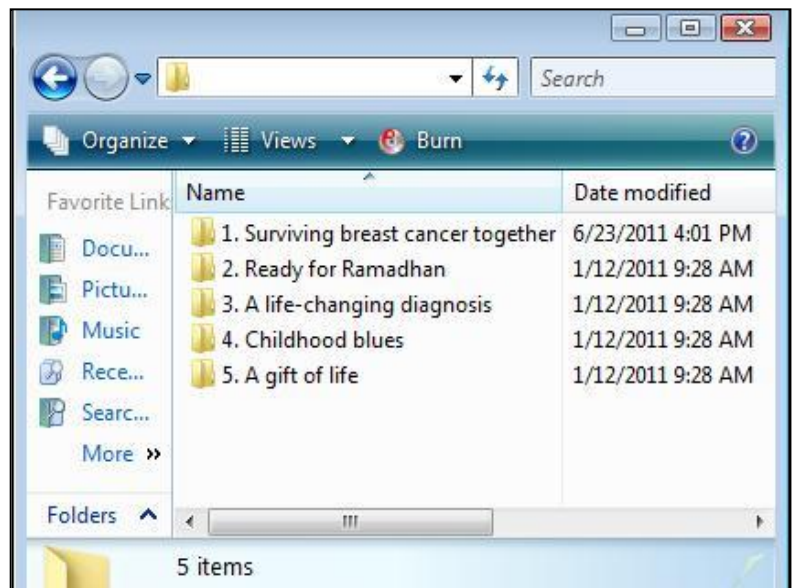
Search

Organize ▾ Views ▾ Burn

Favorite Link

Docu...

Pictu...

Music

Rece...

Searc...

More »

Folders ^

| Name | Date modified |
|---|---|
| 1. Surviving breast cancer together | 6/23/2011 4:01 PM |
| 2. Ready for Ramadhan | 1/12/2011 9:28 AM |
| 3. A life-changing diagnosis | 1/12/2011 9:28 AM |
| 4. Childhood blues | 1/12/2011 9:28 AM |
| 5. A gift of life | 1/12/2011 9:28 AM |

5 items